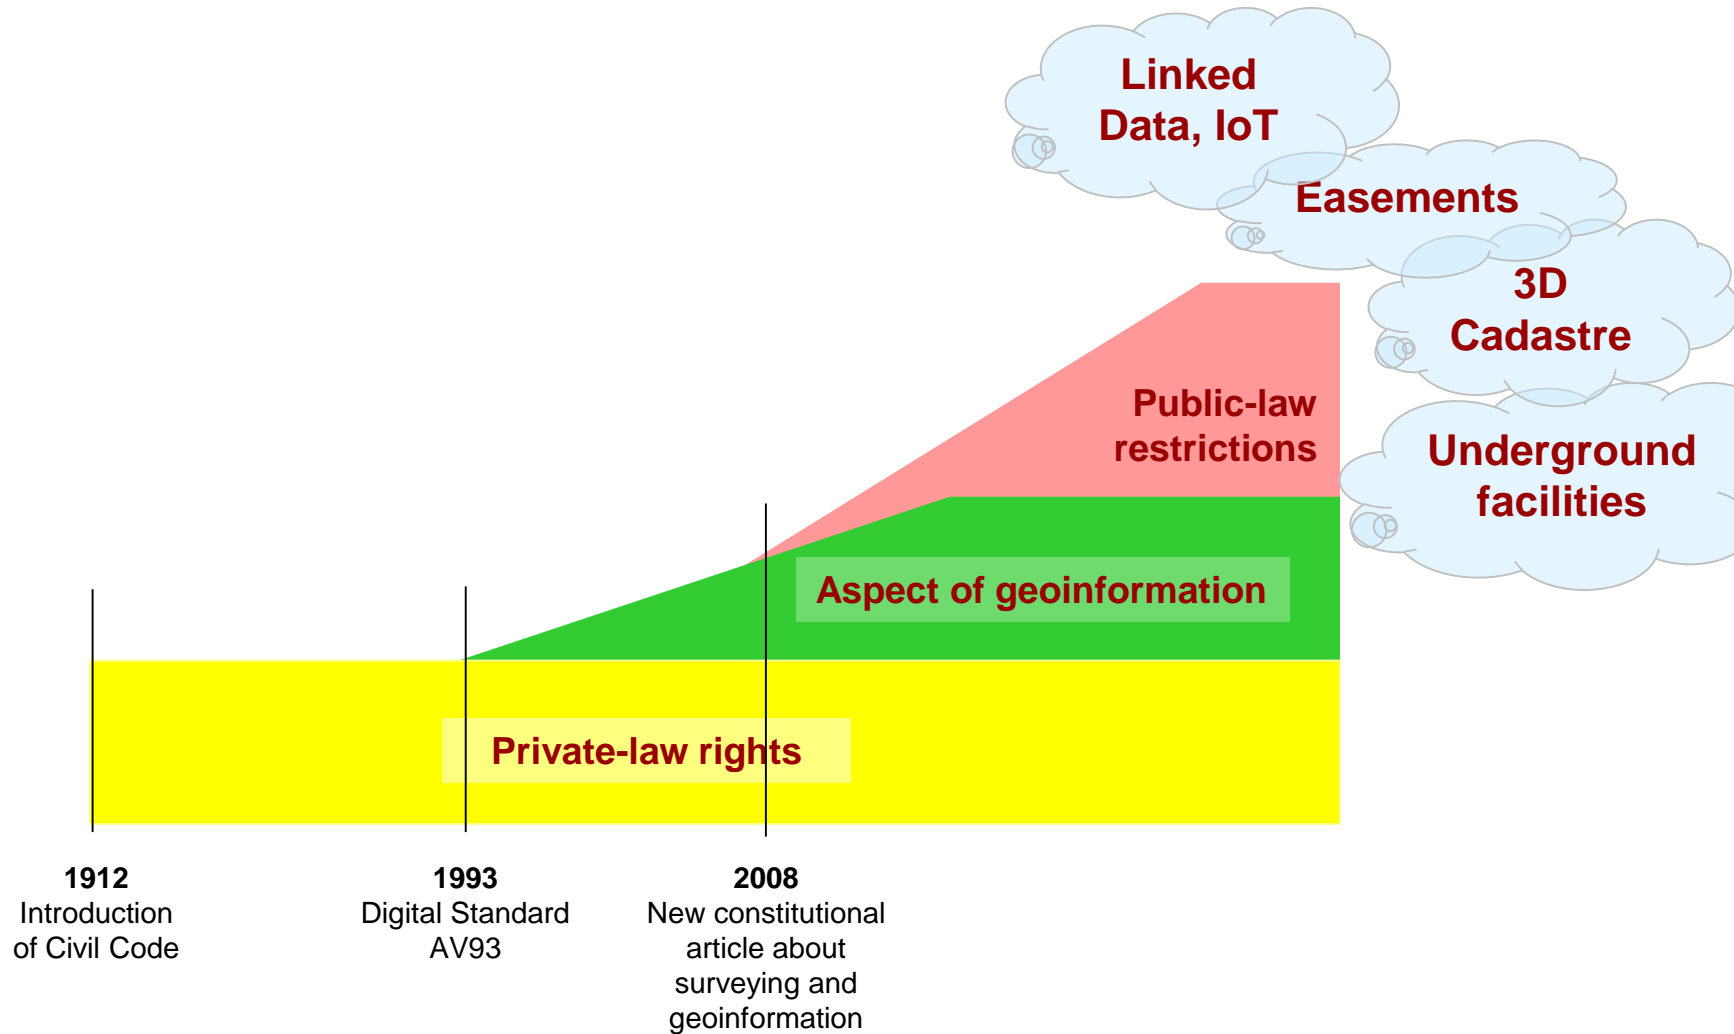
Linked Data, IoT

Easements

3D Cadastre

Underground facilities

Public-law restrictions

Aspect of geoinformation

Private-law rights

1912
Introduction of Civil Code

1993
Digital Standard AV93

2008
New constitutional article about surveying and geoinformation